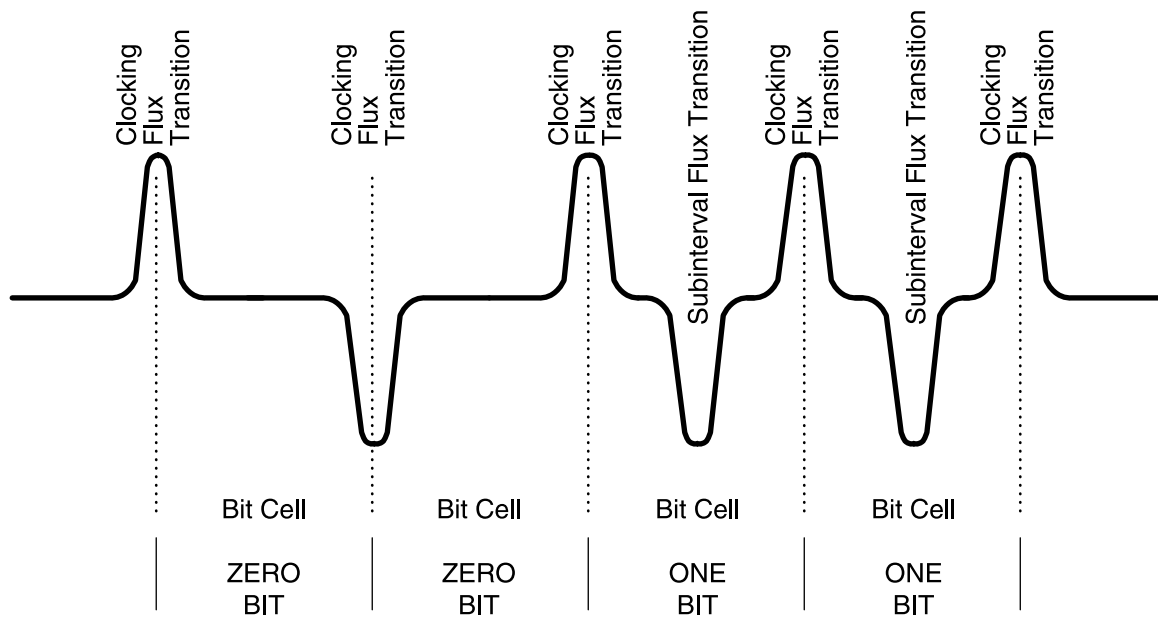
Clocking Flux Transition

Clocking Flux Transition

Clocking Flux Transition

Subinterval Flux Transition

Clocking Flux Transition

Subinterval Flux Transition

Clocking Flux Transition

Bit Cell

Bit Cell

Bit Cell

Bit Cell

ZERO BIT

ZERO BIT

ONE BIT

ONE BIT